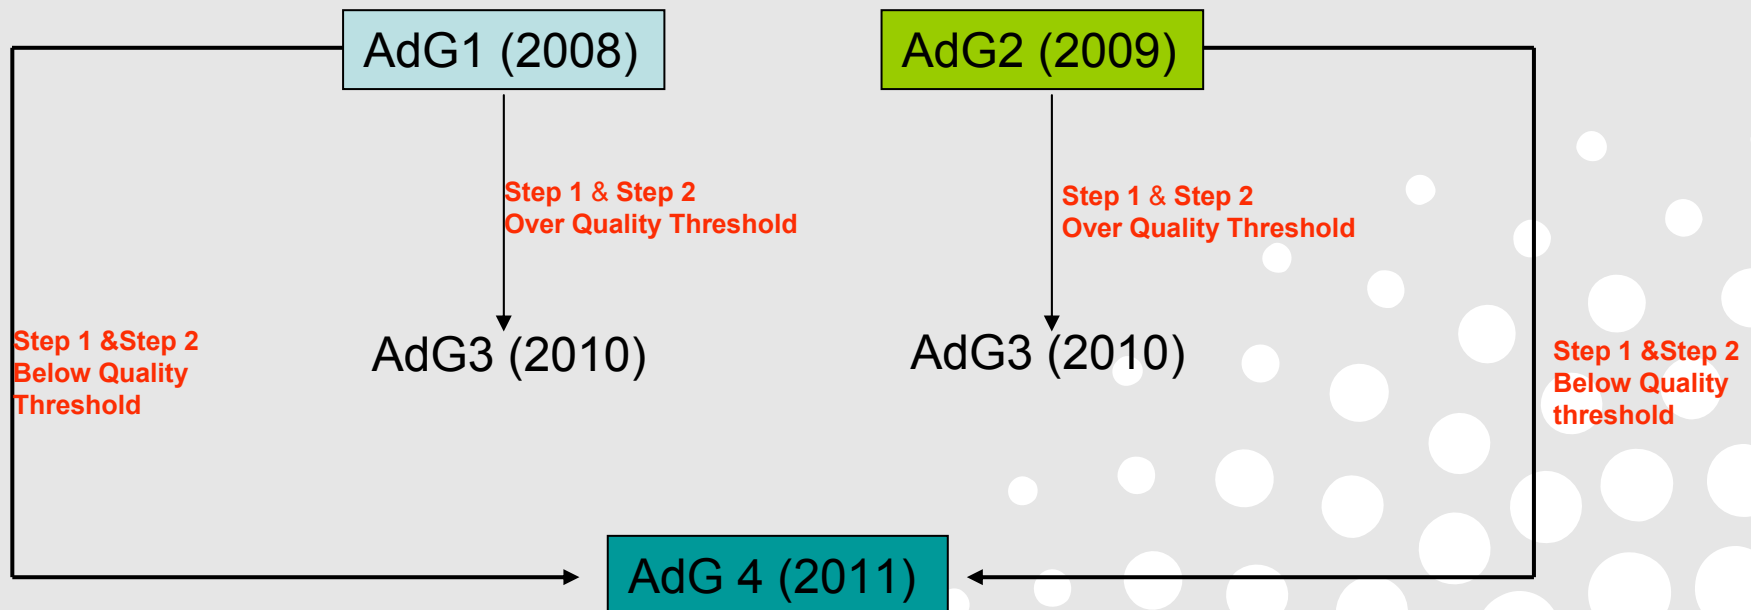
AdG1 (2008)

AdG2 (2009)

Step 1 & Step 2
Over Quality Threshold

Step 1 & Step 2
Over Quality Threshold

Step 1 &Step 2
Below Quality
Threshold

AdG3 (2010)

AdG3 (2010)

Step 1 &Step 2
Below Quality
threshold

AdG 4 (2011)